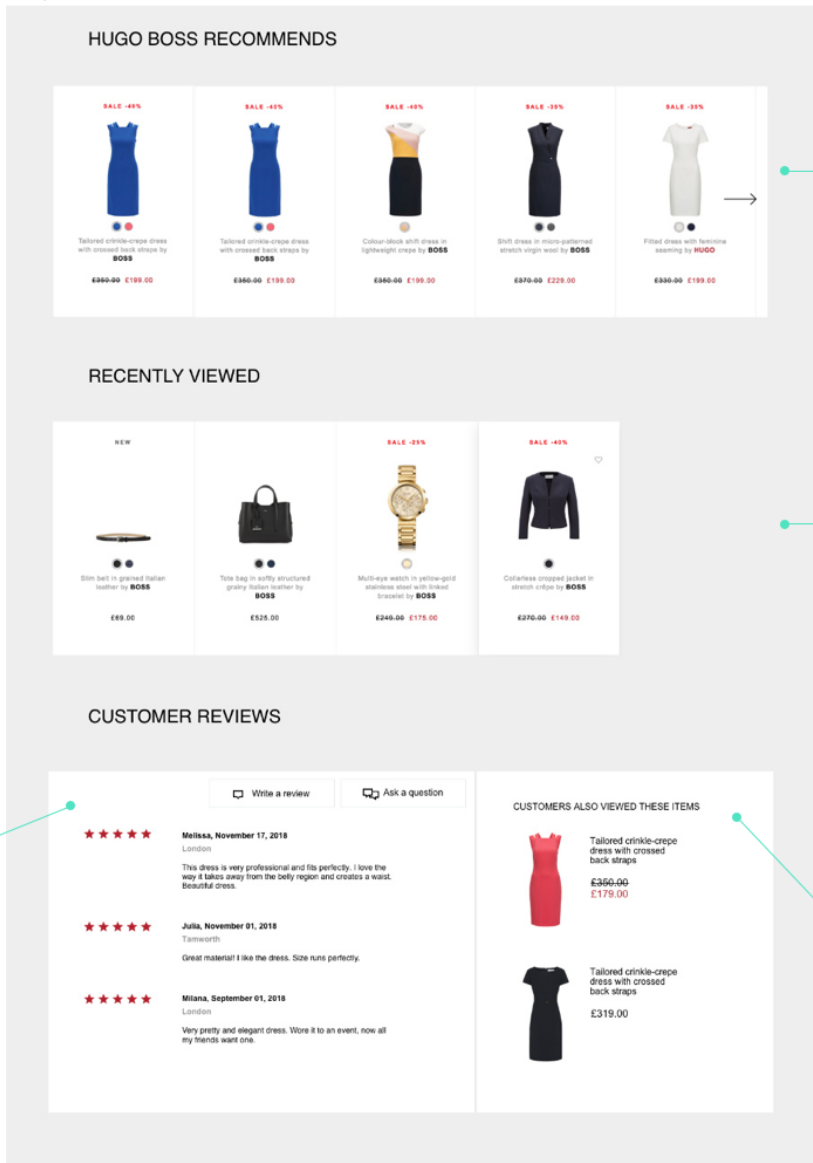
HUGO BOSS RECOMMENDS

SALE -40%

Tailored crinkle-crepe dress with crossed back straps by BOSS

~~£350.00~~ £199.00

SALE -40%

Tailored crinkle-crepe dress with crossed back straps by BOSS

~~£350.00~~ £199.00

SALE -40%

Colour-block shift dress in lightweight crepe by BOSS

~~£350.00~~ £199.00

SALE -35%

Shift dress in micro-patterned stretch virgin wool by BOSS

~~£370.00~~ £229.00

SALE -35%

Fitted dress with feminine seaming by HUGO

~~£330.00~~ £199.00

RECENTLY VIEWED

NEW

Slim belt in grained Italian leather by BOSS

£69.00

Tote bag in softly structured grainy Italian leather by BOSS

£525.00

SALE -25%

Multi-eye watch in yellow-gold stainless steel with linked bracelet by BOSS

~~£249.00~~ £175.00

SALE -40%

Collarless cropped jacket in stretch crêpe by BOSS

~~£270.00~~ £149.00

CUSTOMER REVIEWS

Write a review

Ask a question

Melissa, November 17, 2018
London
This dress is very professional and fits perfectly. I love the way it takes away from the belly region and creates a waist. Beautiful dress.

Julia, November 01, 2018
Tamworth
Great material! I like the dress. Size runs perfectly.

Milana, September 01, 2018
London
Very pretty and elegant dress. Wore it to an event, now all my friends want one.

CUSTOMERS ALSO VIEWED THESE ITEMS

Tailored crinkle-crepe dress with crossed back straps
~~£350.00~~
£179.00

Tailored crinkle-crepe dress with crossed back straps
£319.00